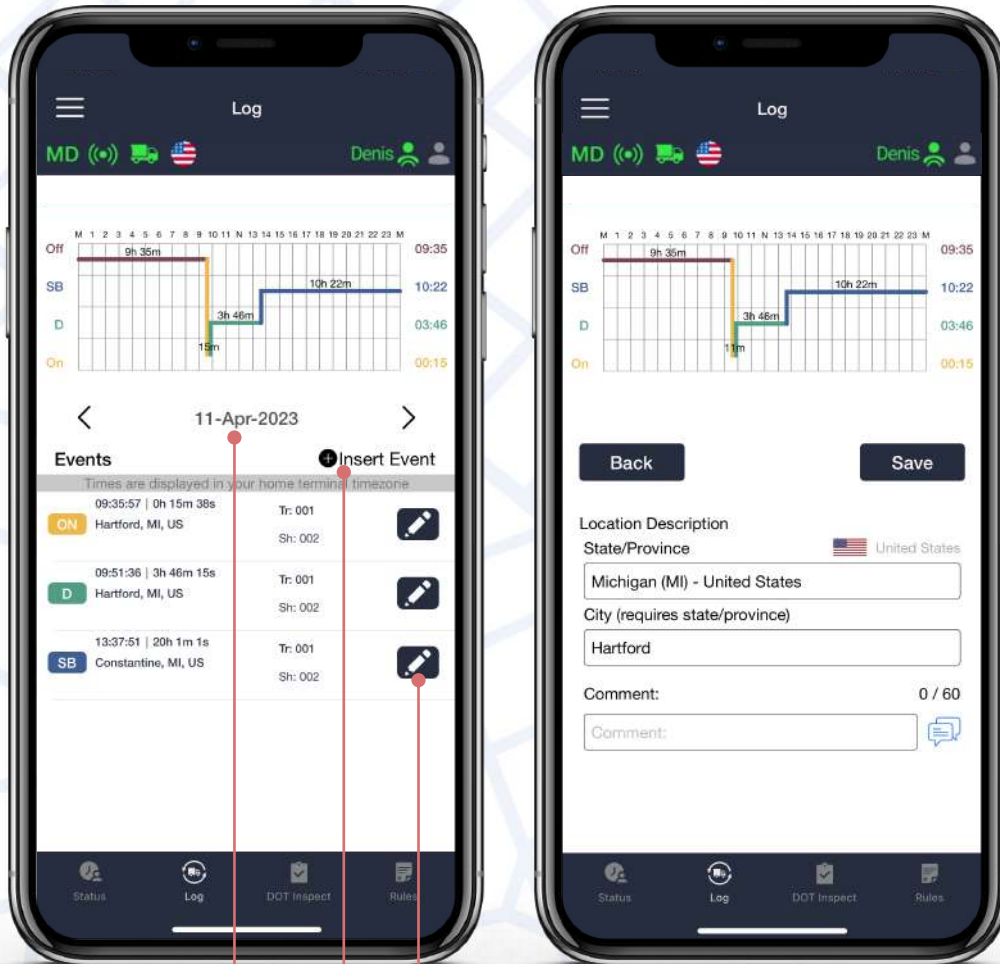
Log

MD

Denis

M 1 2 3 4 5 6 7 8 9 10 11 N 13 14 15 16 17 18 19 20 21 22 23 M

Off 9h 35m 09:35
SB 10h 22m 10:22
D 3h 46m 03:46
On 15m 00:15

11-Apr-2023

Events

Insert Event

Times are displayed in your home terminal timezone

ON 09:35:57 | 0h 15m 38s Hartford, MI, US Tr: 001 Sh: 002

D 09:51:36 | 3h 46m 15s Hartford, MI, US Tr: 001 Sh: 002

SB 13:37:51 | 20h 1m 1s Constantine, MI, US Tr: 001 Sh: 002

Status Log DOT Inspect Rules

Log

MD

Denis

M 1 2 3 4 5 6 7 8 9 10 11 N 13 14 15 16 17 18 19 20 21 22 23 M

Off 9h 35m 09:35
SB 10h 22m 10:22
D 3h 46m 03:46
On 11m 00:15

Back

Save

Location Description

State/Province

United States

Michigan (MI) - United States

City (requires state/province)

Hartford

Comment:

0 / 60

Comment:

Status Log DOT Inspect Rules